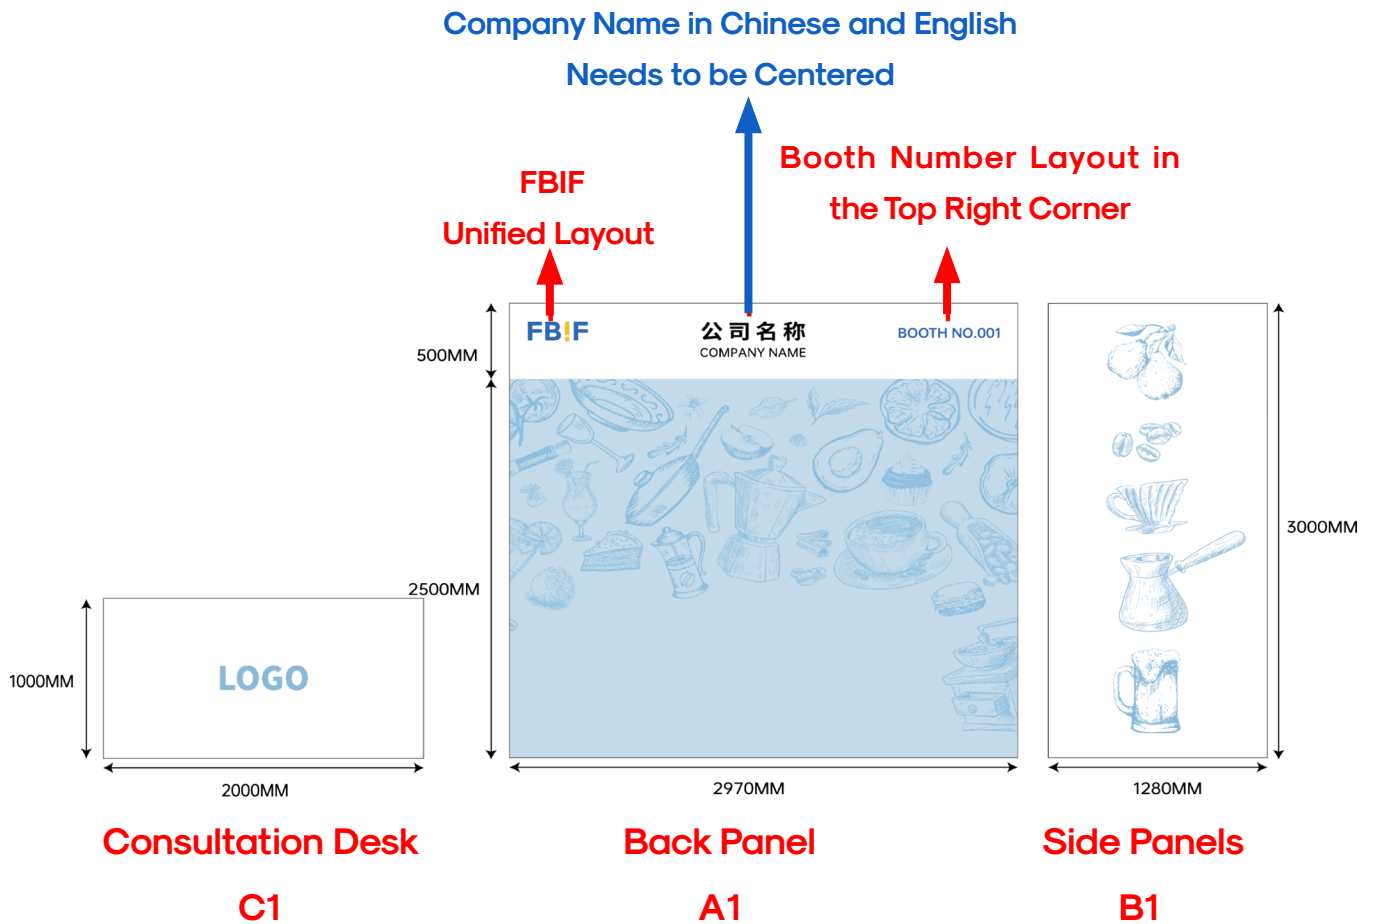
Company Name in Chinese and English

Needs to be Centered

FBIF

Unified Layout

Booth Number Layout in

the Top Right Corner

500MM

FB!F

公司名称

COMPANY NAME

BOOTH NO.001

2500MM

3000MM

1000MM

LOGO

2000MM

2970MM

1280MM

Consultation Desk

Back Panel

Side Panels

C1

A1

B1